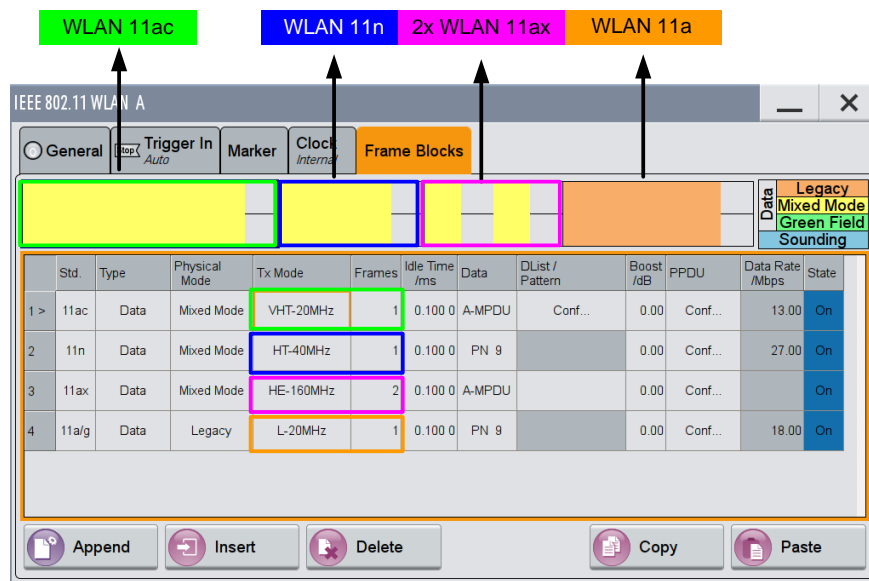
WLAN 11ac

WLAN 11n

2x WLAN 11ax

WLAN 11a

IEEE 802.11 WLAN A

General

Stop Trigger In
Auto

Marker

Clock
Internal

Frame Blocks

Data

Legacy
Mixed Mode
Green Field
Sounding

| | Std. | Type | Physical Mode | Tx Mode | Frames | Idle Time /ms | Data | DList / Pattern | Boost /dB | PPDU | Data Rate /Mbps | State |
|---|---|---|---|---|---|---|---|---|---|---|---|---|
| 1 > | 11ac | Data | Mixed Mode | VHT-20MHz | 1 | 0.100 0 | A-MPDU | Conf... | 0.00 | Conf... | 13.00 | On |
| 2 | 11n | Data | Mixed Mode | HT-40MHz | 1 | 0.100 0 | PN 9 | | 0.00 | Conf... | 27.00 | On |
| 3 | 11ax | Data | Mixed Mode | HE-160MHz | 2 | 0.100 0 | A-MPDU | | 0.00 | Conf... | | On |
| 4 | 11a/g | Data | Legacy | L-20MHz | 1 | 0.100 0 | PN 9 | | 0.00 | Conf... | 18.00 | On |

Append

Insert

Delete

Copy

Paste